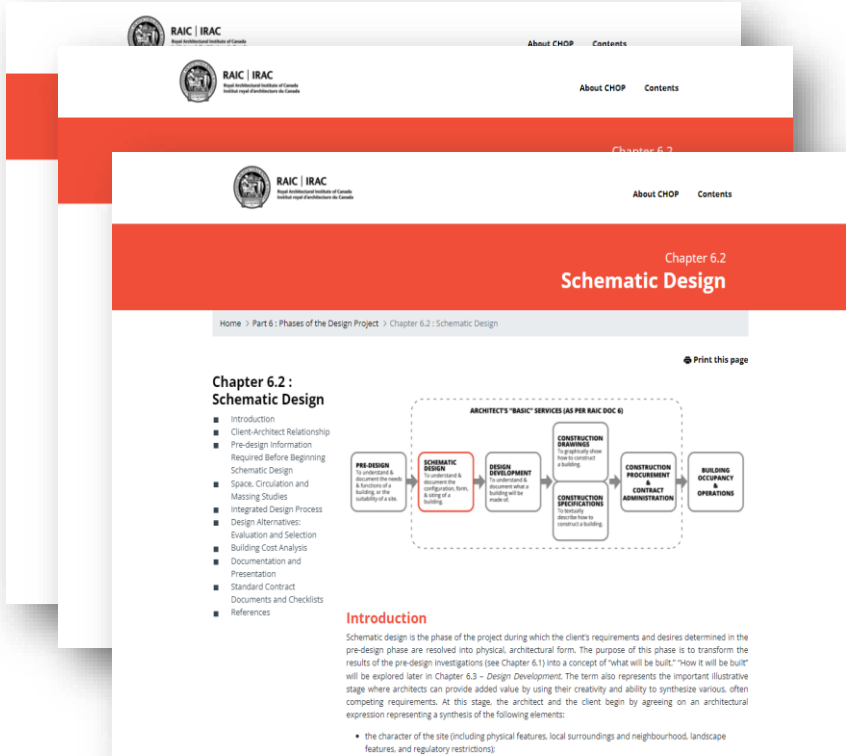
RAIC | IRAC
Royal Architectural Institute of Canada
Institut royal d'architecture du Canada

About CHOP Contents

RAIC | IRAC
Royal Architectural Institute of Canada
Institut royal d'architecture du Canada

About CHOP Contents

Chapter 6.2

RAIC | IRAC
Royal Architectural Institute of Canada
Institut royal d'architecture du Canada

About CHOP Contents

Chapter 6.2
Schematic Design

Home > Part 6 : Phases of the Design Project > Chapter 6.2 : Schematic Design

Print this page

Chapter 6.2 : Schematic Design

- Introduction
- Client-Architect Relationship
- Pre-design Information Required Before Beginning Schematic Design
- Space, Circulation and Massing Studies
- Integrated Design Process
- Design Alternatives: Evaluation and Selection
- Building Cost Analysis
- Documentation and Presentation
- Standard Contract Documents and Checklists
- References

ARCHITECT'S "BASIC" SERVICES (AS PER RAIC DOC 6)

PRE-DESIGN
To understand & document the needs & functions of a building, or the suitability of a site.

SCHEMATIC DESIGN
To understand & document the configuration, form, & siting of a building.

DESIGN DEVELOPMENT
To understand & document what a building will be made of.

CONSTRUCTION DRAWINGS
To graphically show how to construct a building.

CONSTRUCTION SPECIFICATIONS
To textually describe how to construct a building.

CONSTRUCTION PROCUREMENT & CONTRACT ADMINISTRATION

BUILDING OCCUPANCY & OPERATIONS

Introduction

Schematic design is the phase of the project during which the client's requirements and desires determined in the pre-design phase are resolved into physical, architectural form. The purpose of this phase is to transform the results of the pre-design investigations (see Chapter 6.1) into a concept of "what will be built." "How it will be built" will be explored later in Chapter 6.3 – Design Development. The term also represents the important illustrative stage where architects can provide added value by using their creativity and ability to synthesize various, often competing requirements. At this stage, the architect and the client begin by agreeing on an architectural expression representing a synthesis of the following elements:

- the character of the site (including physical features, local surroundings and neighbourhood, landscape features, and regulatory restrictions);